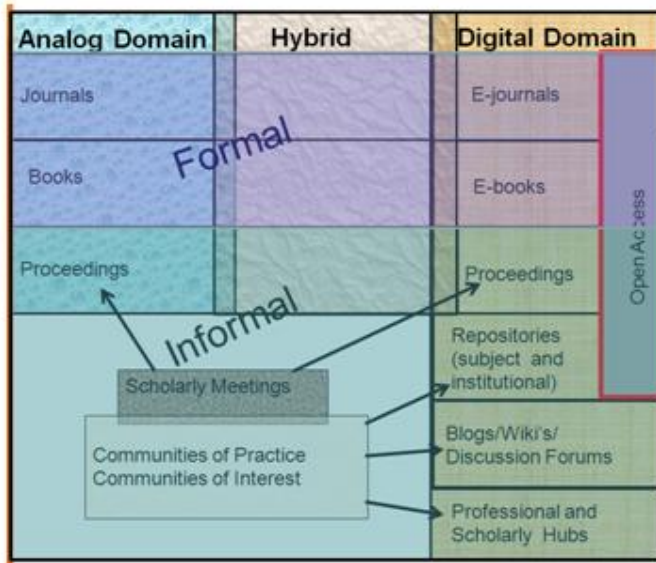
| Analog Domain | Hybrid | Digital Domain |
|---|---|---|
| Journals | | E-journals |
| Books | | E-books |
| Proceedings | | Proceedings |

Formal

Open Access

Informal

Scholarly Meetings

Repositories (subject and institutional)

Communities of Practice
Communities of Interest

Blogs/Wiki's/ Discussion Forums

Professional and Scholarly Hubs